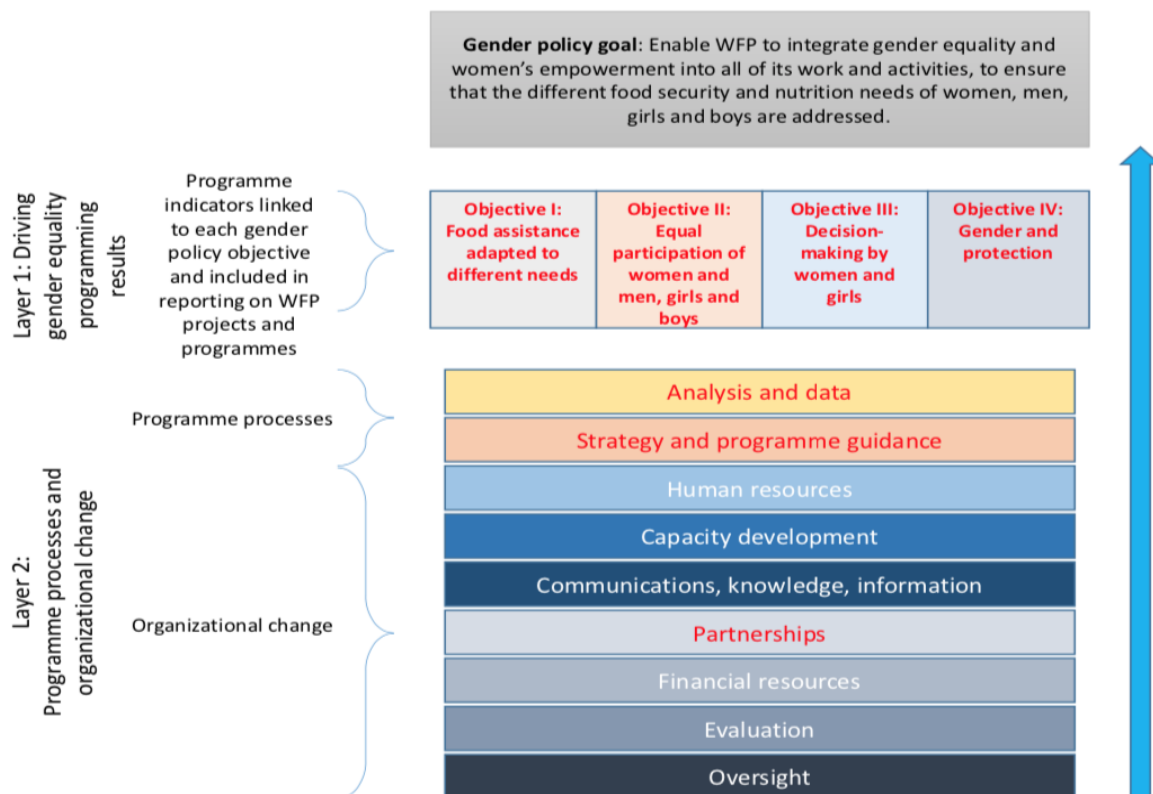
**Gender policy goal**: Enable WFP to integrate gender equality and women's empowerment into all of its work and activities, to ensure that the different food security and nutrition needs of women, men, girls and boys are addressed.

Layer 1: Driving gender equality programming results

Programme indicators linked to each gender policy objective and included in reporting on WFP projects and programmes

| Objective I: Food assistance adapted to different needs | Objective II: Equal participation of women and men, girls and boys | Objective III: Decision-making by women and girls | Objective IV: Gender and protection |
|---|---|---|---|

Layer 2: Programme processes and organizational change

Programme processes

Analysis and data

Strategy and programme guidance

Organizational change

Human resources

Capacity development

Communications, knowledge, information

Partnerships

Financial resources

Evaluation

Oversight